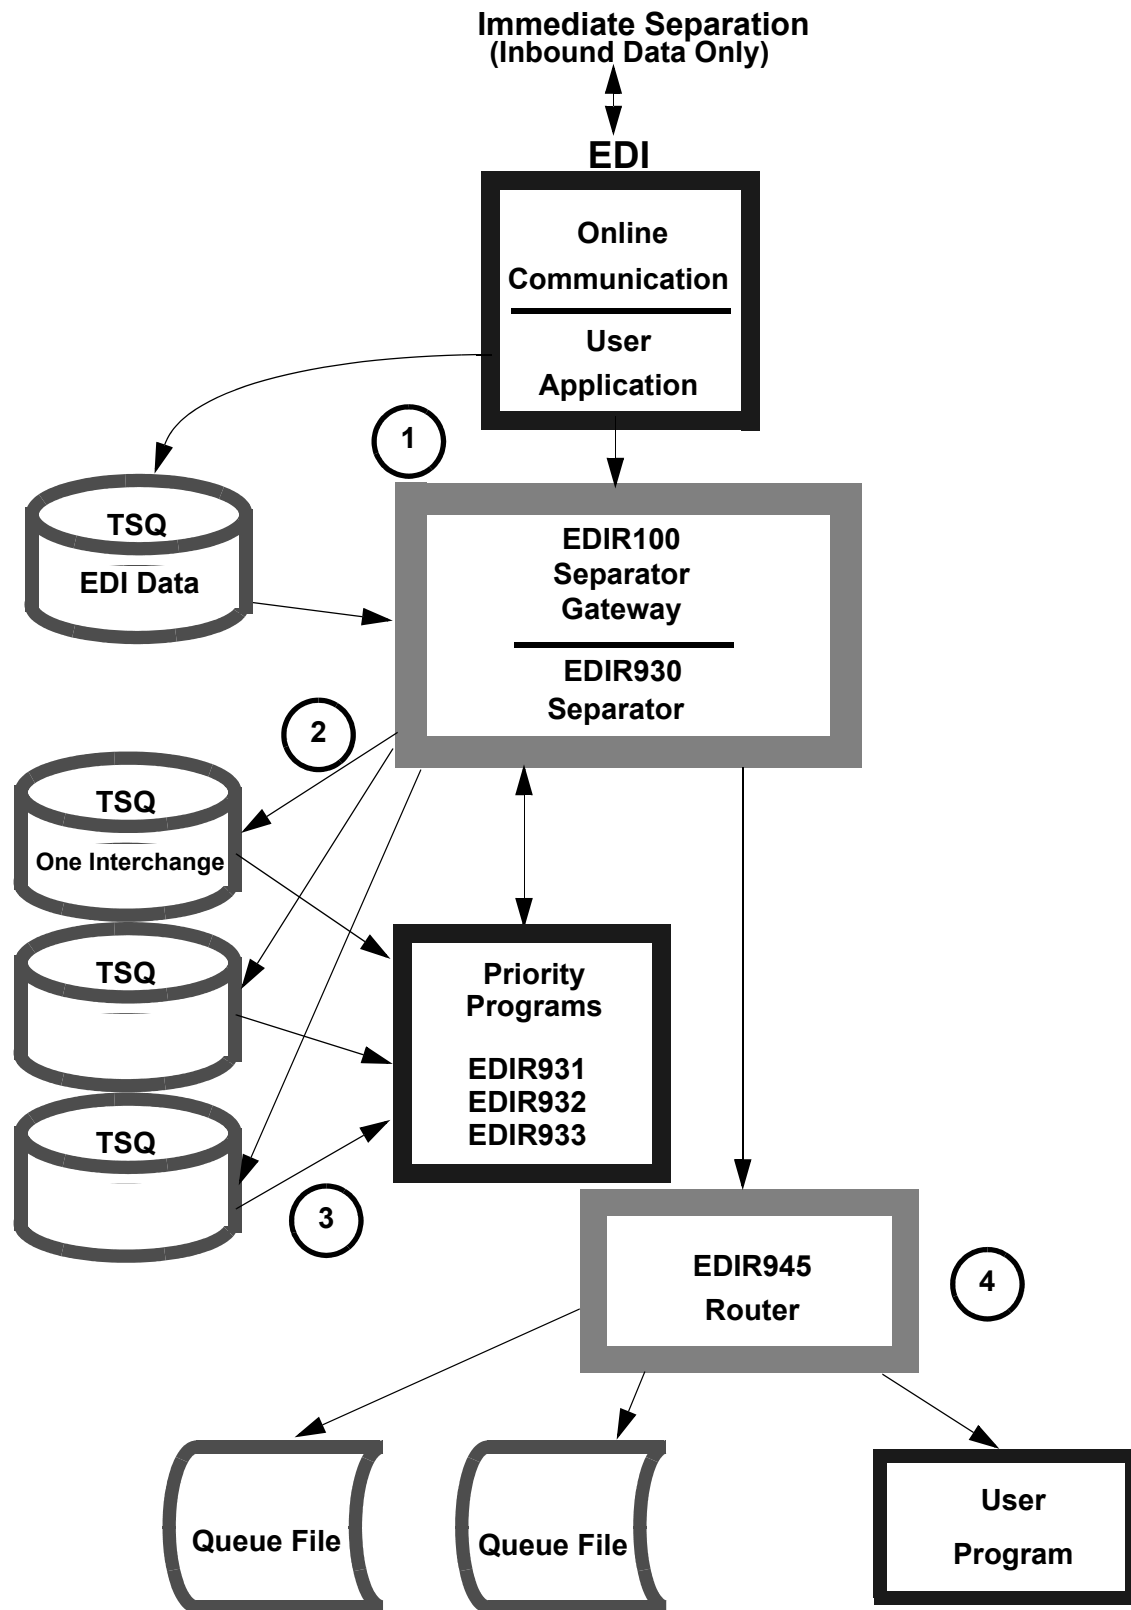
Immediate Separation
(Inbound Data Only)

EDI

Online
Communication

User
Application

1

TSQ
EDI Data

EDIR100
Separator
Gateway

EDIR930
Separator

2

TSQ
One Interchange

TSQ

TSQ

Priority
Programs

EDIR931
EDIR932
EDIR933

3

EDIR945
Router

4

Queue File

Queue File

User
Program